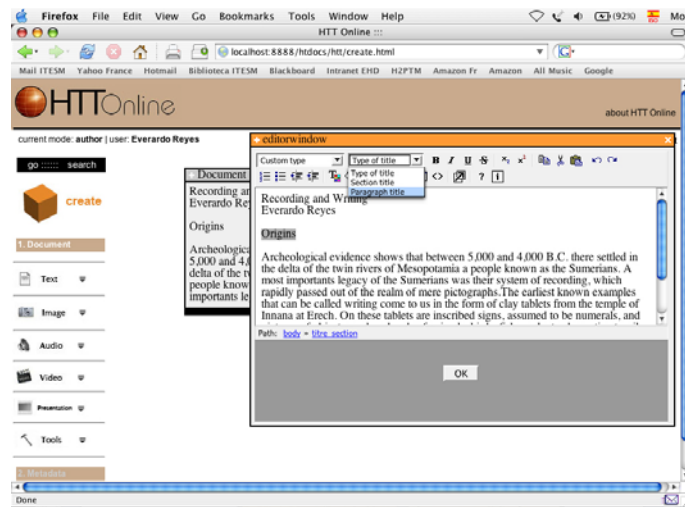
Firefox File Edit View Go Bookmarks Tools Window Help (92%) Mo

HTT Online :::

localhost:8888/htdocs/htt/create.html

Mail ITESM Yahoo France Hotmail Biblioteca ITESM Blackboard Intranet EHD H2PTM Amazon Fr Amazon All Music Google

HTTOnline

about HTT Online

current mode: author | user: Everardo Reyes

go search

create

1. Document

Text

Image

Audio

Video

Presentation

Tools

2. Metadata

Document

Recording an
Everardo Rey

Origins

Archeologica
5,000 and 4,0
delta of the tw
people know
importants le

editorwindow

Custom type

Type of title

Type of title
Section title
Paragraph title

B I U S

Recording and Writing
Everardo Reyes

Origins

Archeological evidence shows that between 5,000 and 4,000 B.C. there settled in the delta of the twin rivers of Mesopotamia a people known as the Sumerians. A most importants legacy of the Sumerians was their system of recording, which rapidly passed out of the realm of mere pictographs.The earliest known examples that can be called writing come to us in the form of clay tablets from the temple of Innana at Erech. On these tablets are inscribed signs, assumed to be numerals, and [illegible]

Path: body » titre_section

OK

Done